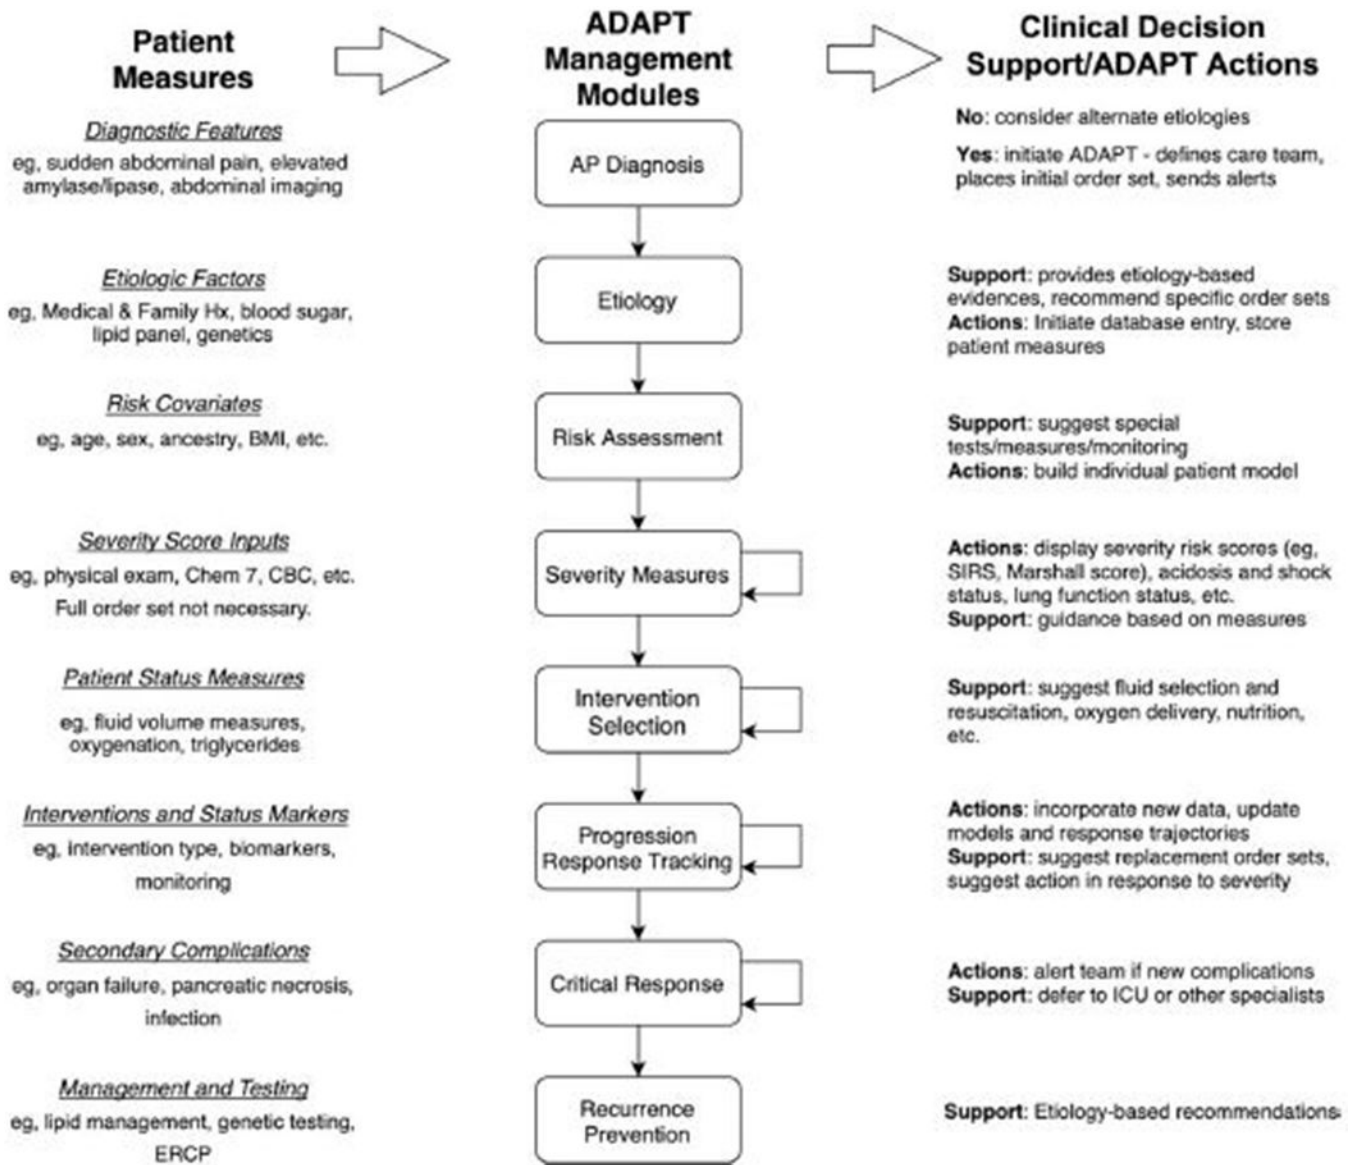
Patient Measures

ADAPT Management Modules

Clinical Decision Support/ADAPT Actions

Diagnostic Features
eg, sudden abdominal pain, elevated amylase/lipase, abdominal imaging

AP Diagnosis

No: consider alternate etiologies
Yes: initiate ADAPT - defines care team, places initial order set, sends alerts

Etiologic Factors
eg, Medical & Family Hx, blood sugar, lipid panel, genetics

Etiology

Support: provides etiology-based evidences, recommend specific order sets
Actions: Initiate database entry, store patient measures

Risk Covariates
eg, age, sex, ancestry, BMI, etc.

Risk Assessment

Support: suggest special tests/measures/monitoring
Actions: build individual patient model

Severity Score Inputs
eg, physical exam, Chem 7, CBC, etc.
Full order set not necessary.

Severity Measures

Actions: display severity risk scores (eg, SIRS, Marshall score), acidosis and shock status, lung function status, etc.
Support: guidance based on measures

Patient Status Measures
eg, fluid volume measures, oxygenation, triglycerides

Intervention Selection

Support: suggest fluid selection and resuscitation, oxygen delivery, nutrition, etc.

Interventions and Status Markers
eg, intervention type, biomarkers, monitoring

Progression Response Tracking

Actions: incorporate new data, update models and response trajectories
Support: suggest replacement order sets, suggest action in response to severity

Secondary Complications
eg, organ failure, pancreatic necrosis, infection

Critical Response

Actions: alert team if new complications
Support: defer to ICU or other specialists

Management and Testing
eg, lipid management, genetic testing, ERCP

Recurrence Prevention

Support: Etiology-based recommendations